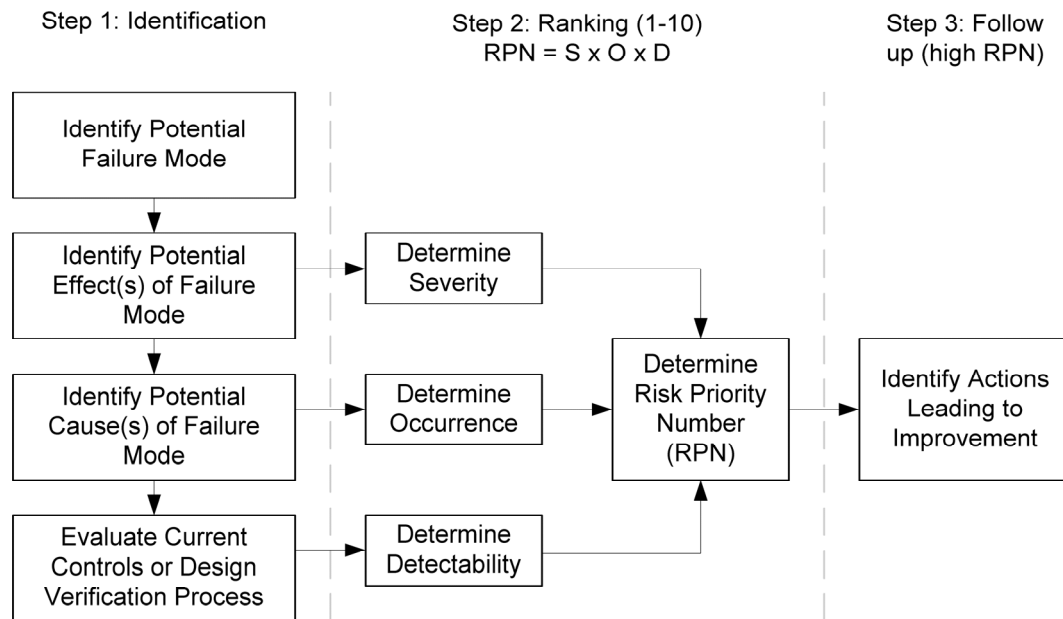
Step 1: Identification

Step 2: Ranking (1-10)
RPN = S x O x D

Step 3: Follow up (high RPN)

Identify Potential Failure Mode

Identify Potential Effect(s) of Failure Mode

Identify Potential Cause(s) of Failure Mode

Evaluate Current Controls or Design Verification Process

Determine Severity

Determine Occurrence

Determine Detectability

Determine Risk Priority Number (RPN)

Identify Actions Leading to Improvement